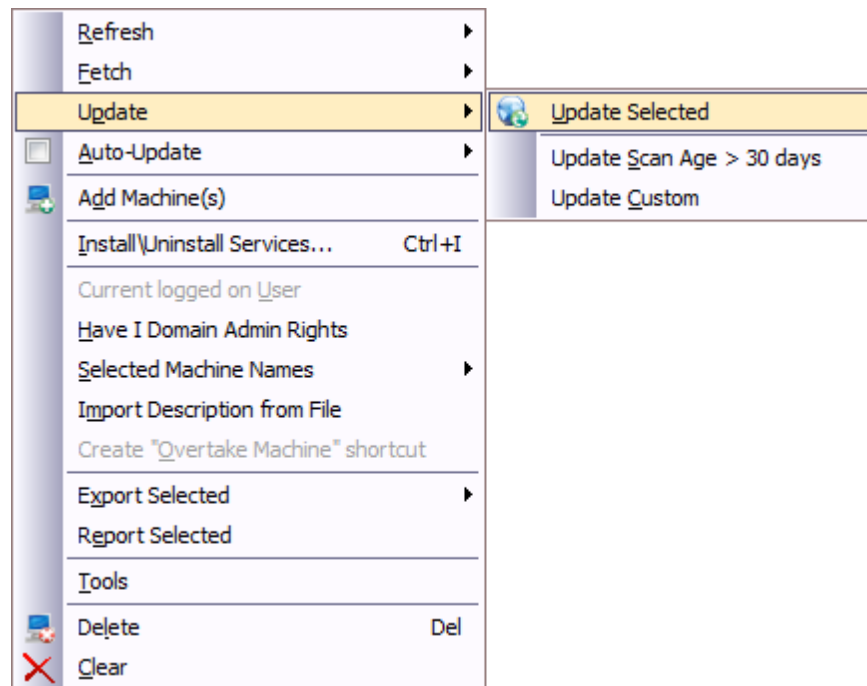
Refresh
Fetch
Update
Update Selected
Update Scan Age > 30 days
Update Custom
Auto-Update
Add Machine(s)
Install\Uninstall Services... Ctrl+I
Current logged on User
Have I Domain Admin Rights
Selected Machine Names
Import Description from File
Create "Overtake Machine" shortcut
Export Selected
Report Selected
Tools
Delete Del
Clear